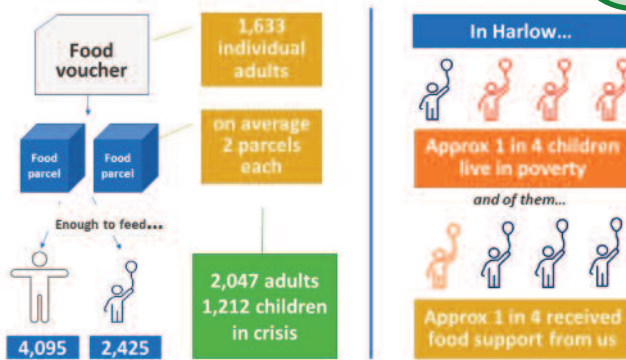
Food voucher

1,633 individual adults

Food parcel

Food parcel

on average 2 parcels each

Enough to feed...

4,095

2,425

2,047 adults
1,212 children
in crisis

In Harlow...

Approx 1 in 4 children live in poverty

and of them...

Approx 1 in 4 received food support from us